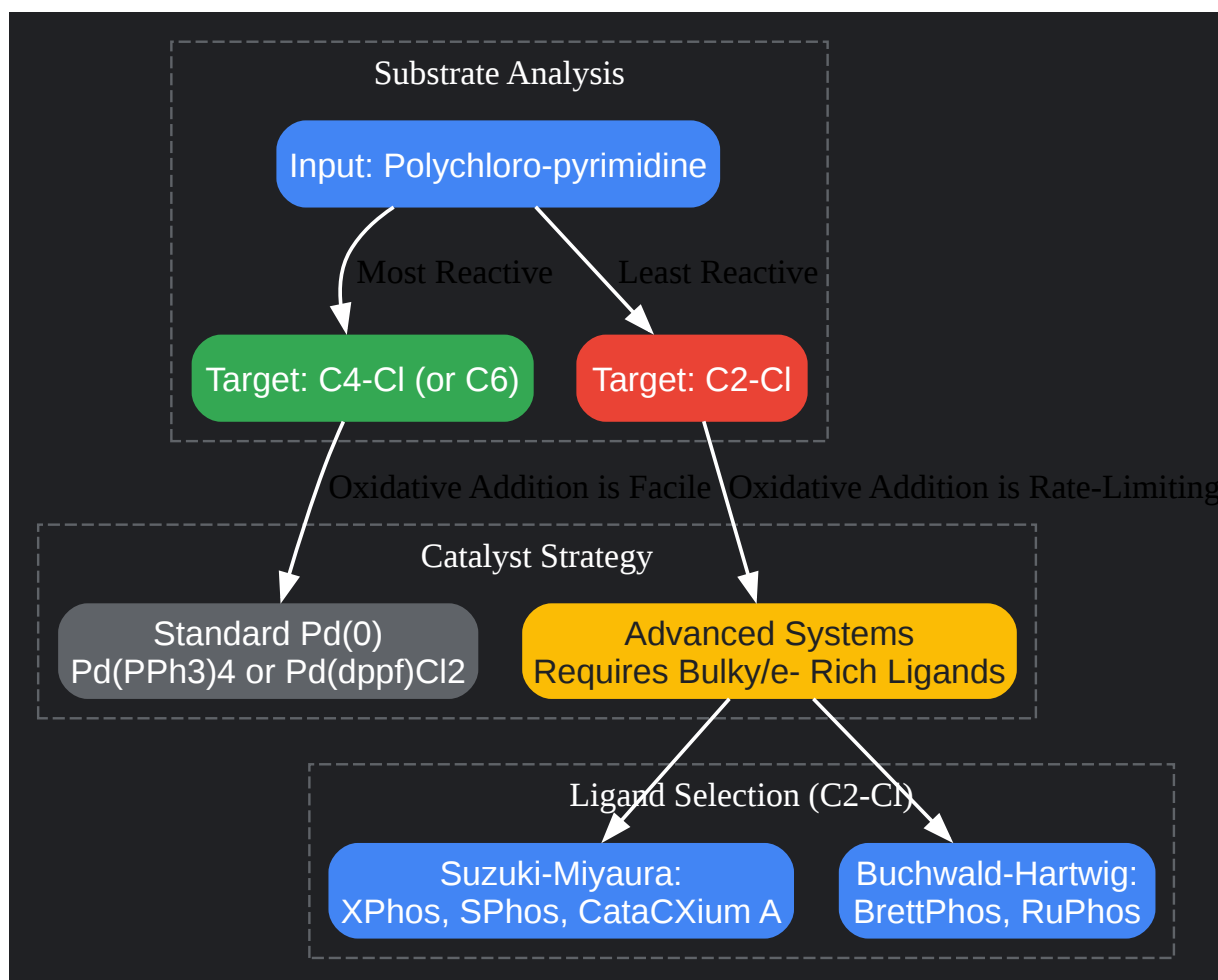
Substrate Analysis

Input: Polychloro-pyrimidine

Most Reactive

Least Reactive

Target: C4-Cl (or C6)

Target: C2-Cl

Oxidative Addition is Facile

Oxidative Addition is Rate-Limiting

Catalyst Strategy

Standard Pd(0)
Pd(PPh3)4 or Pd(dppf)Cl2

Advanced Systems
Requires Bulky/e- Rich Ligands

Ligand Selection (C2-Cl)

Suzuki-Miyaura:
XPhos, SPhos, CataCXium A

Buchwald-Hartwig:
BrettPhos, RuPhos